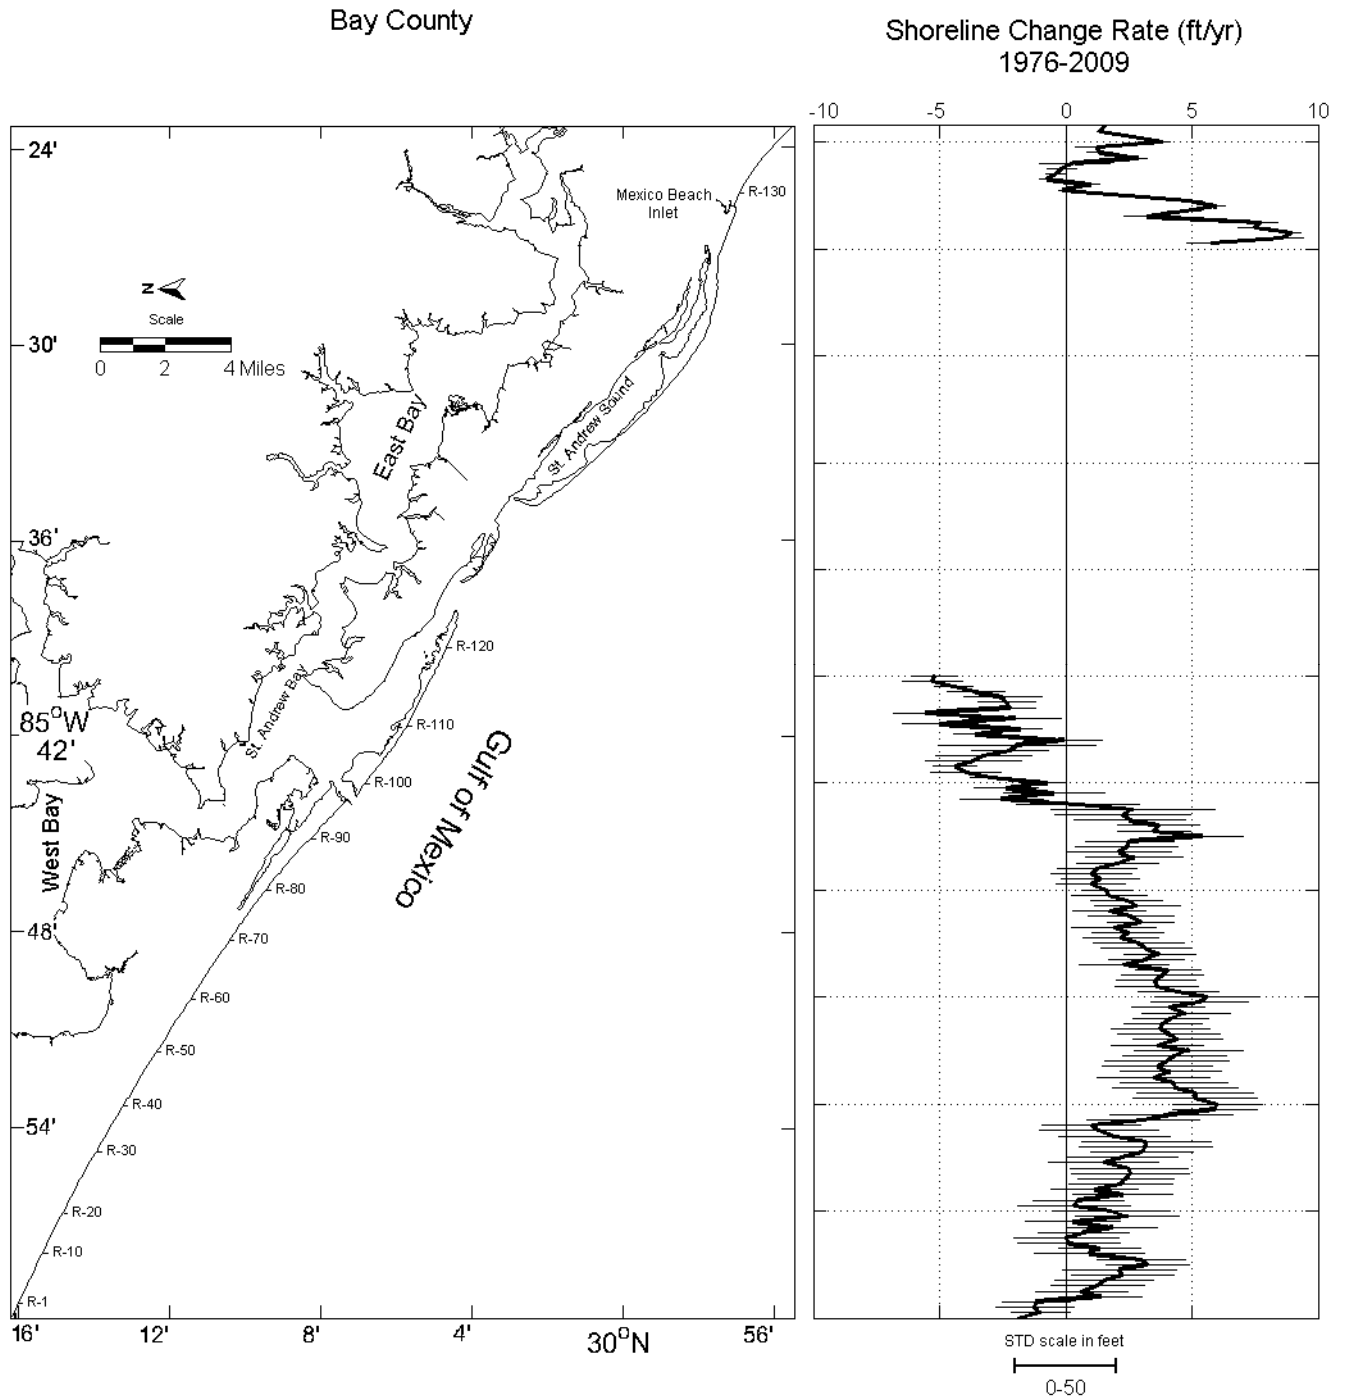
Bay County

Shoreline Change Rate (ft/yr)
1976-2009

-10
-5
0
5
10

24'
30'
36'
85°W
42'
48'
54'

N
Scale
0
2
4 Miles

Mexico Beach Inlet
R-130
East Bay
St. Andrew Sound
R-120
St. Andrew Bay
R-110
R-100
R-90
R-80
R-70
R-60
R-50
R-40
R-30
R-20
R-10
R-1
West Bay
Gulf of Mexico

16'
12'
8'
4'
30°N
56'

STD scale in feet
0-50